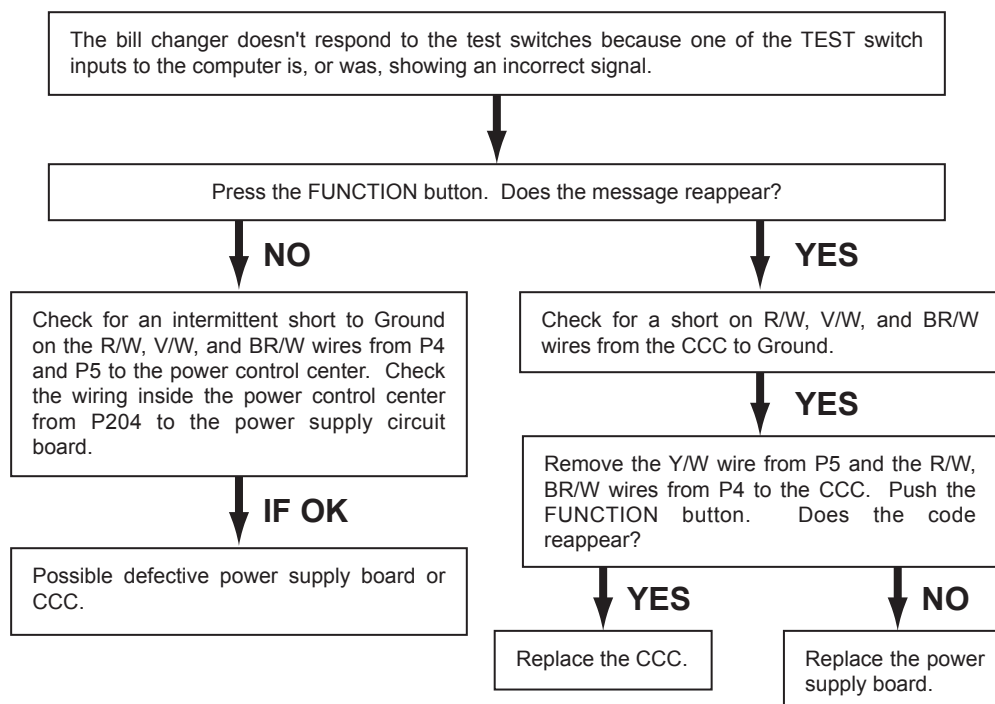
The bill changer doesn't respond to the test switches because one of the TEST switch inputs to the computer is, or was, showing an incorrect signal.

Press the FUNCTION button. Does the message reappear?

NO

Check for an intermittent short to Ground on the R/W, V/W, and BR/W wires from P4 and P5 to the power control center. Check the wiring inside the power control center from P204 to the power supply circuit board.

IF OK

Possible defective power supply board or CCC.

YES

Check for a short on R/W, V/W, and BR/W wires from the CCC to Ground.

YES

Remove the Y/W wire from P5 and the R/W, BR/W wires from P4 to the CCC. Push the FUNCTION button. Does the code reappear?

YES

Replace the CCC.

NO

Replace the power supply board.